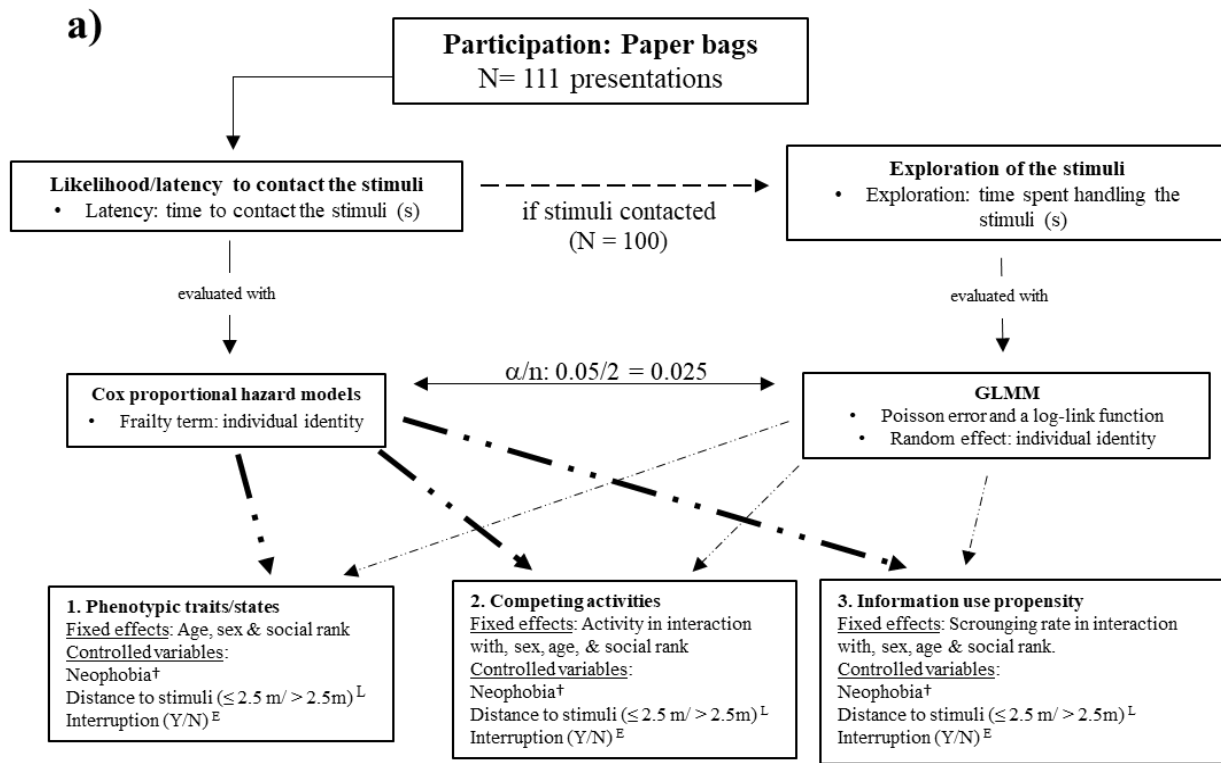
a)

Participation: Paper bags
N= 111 presentations

Likelihood/latency to contact the stimuli
• Latency: time to contact the stimuli (s)

if stimuli contacted
(N = 100)

Exploration of the stimuli
• Exploration: time spent handling the stimuli (s)

evaluated with

evaluated with

$\alpha$/n: 0.05/2 = 0.025

Cox proportional hazard models
• Frailty term: individual identity

GLMM
• Poisson error and a log-link function
• Random effect: individual identity

1. Phenotypic traits/states
Fixed effects: Age, sex & social rank
Controlled variables:
Neophobia†
Distance to stimuli ($\leq$ 2.5 m/ > 2.5m) $^L$
Interruption (Y/N) $^E$

2. Competing activities
Fixed effects: Activity in interaction with, sex, age, & social rank
Controlled variables:
Neophobia†
Distance to stimuli ($\leq$ 2.5 m/ > 2.5m) $^L$
Interruption (Y/N) $^E$

3. Information use propensity
Fixed effects: Scrounging rate in interaction with, sex, age & social rank.
Controlled variables:
Neophobia†
Distance to stimuli ($\leq$ 2.5 m/ > 2.5m) $^L$
Interruption (Y/N) $^E$